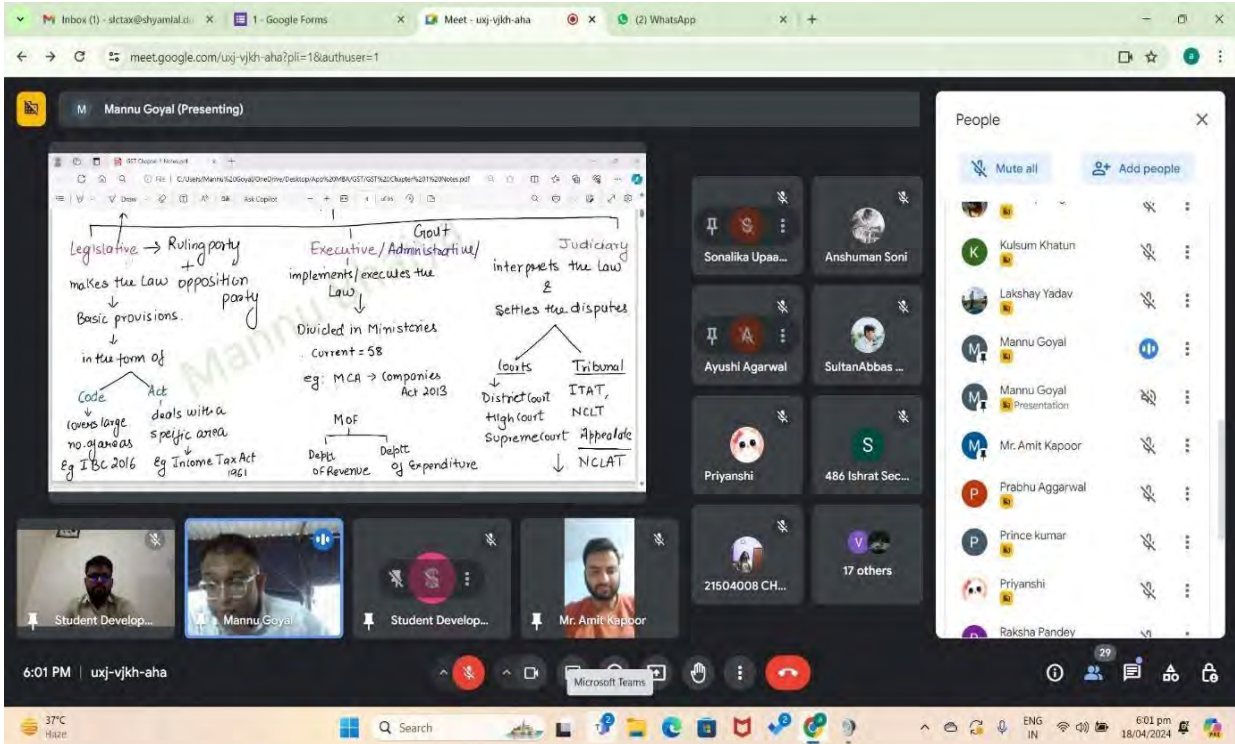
M Inbox (1) - sictax@shyamlal.c ×
1 - Google Forms ×
Meet - uxj-vjkh-aha ×
(2) WhatsApp ×
meet.google.com/uxj-vjkh-aha?pli=1&authuser=1

M Mannu Goyal (Presenting)

GST Chapter 1 Notes.pdf
File | C:/Users/Mannu%20Goyal/OneDrive/Desktop/App%20MBA/GST/GST%20Chapter%201%20Notes.pdf
Draw Ask Copilot

Legislative → Ruling party + opposition party
makes the law
↓
Basic provisions
↓
in the form of
Code
↓
covers large no. of areas
eg IBC 2016
Act
deals with a specific area
↓
eg Income Tax Act 1961

Govt
Executive / Administrative
implements / executes the Law
↓
Divided in Ministries
Current = 58
eg: MCA → Companies Act 2013
MOF
Deptt of Revenue
Deptt of Expenditure

Judiciary
interprets the law
&
Settles the disputes
Courts
↓
District Court
High Court
Supreme Court
Tribunal
ITAT,
NCLT
Appealate
↓ NCLAT

Mannu

Sonalika Upaa...
Anshuman Soni
Ayushi Agarwal
SultanAbbas ...
Priyanshi
486 Ishrat Sec...
21504008 CH...
17 others
Student Develop...
Mannu Goyal
Student Develop...
Mr. Amit Kapoor

People
Mute all
Add people
Kulsum Khatun
Lakshay Yadav
Mannu Goyal
Mannu Goyal
Presentation
Mr. Amit Kapoor
Prabhu Aggarwal
Prince kumar
Priyanshi
Raksha Pandey

6:01 PM | uxj-vjkh-aha
Microsoft Teams
29

37°C
Haze
Search
ENG IN
6:01 pm
18/04/2024